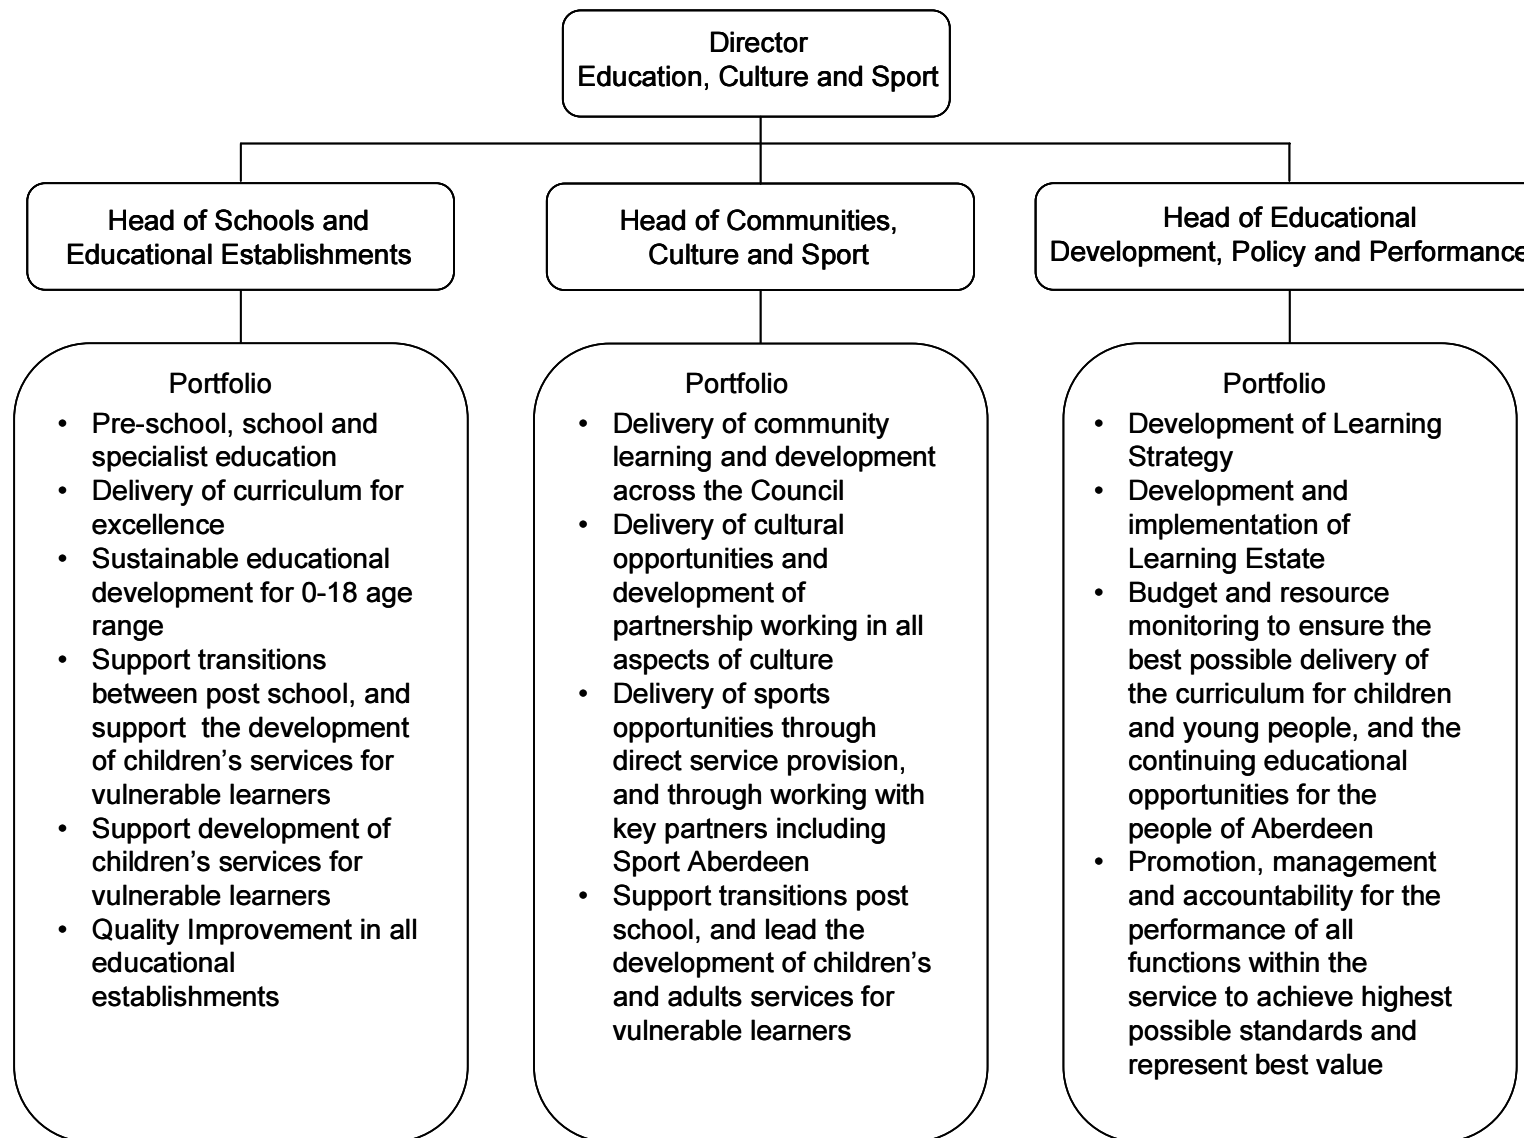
Director
Education, Culture and Sport

Head of Schools and Educational Establishments

Head of Communities, Culture and Sport

Head of Educational Development, Policy and Performance

Portfolio
- Pre-school, school and specialist education
- Delivery of curriculum for excellence
- Sustainable educational development for 0-18 age range
- Support transitions between post school, and support the development of children's services for vulnerable learners
- Support development of children's services for vulnerable learners
- Quality Improvement in all educational establishments

Portfolio
- Delivery of community learning and development across the Council
- Delivery of cultural opportunities and development of partnership working in all aspects of culture
- Delivery of sports opportunities through direct service provision, and through working with key partners including Sport Aberdeen
- Support transitions post school, and lead the development of children's and adults services for vulnerable learners

Portfolio
- Development of Learning Strategy
- Development and implementation of Learning Estate
- Budget and resource monitoring to ensure the best possible delivery of the curriculum for children and young people, and the continuing educational opportunities for the people of Aberdeen
- Promotion, management and accountability for the performance of all functions within the service to achieve highest possible standards and represent best value